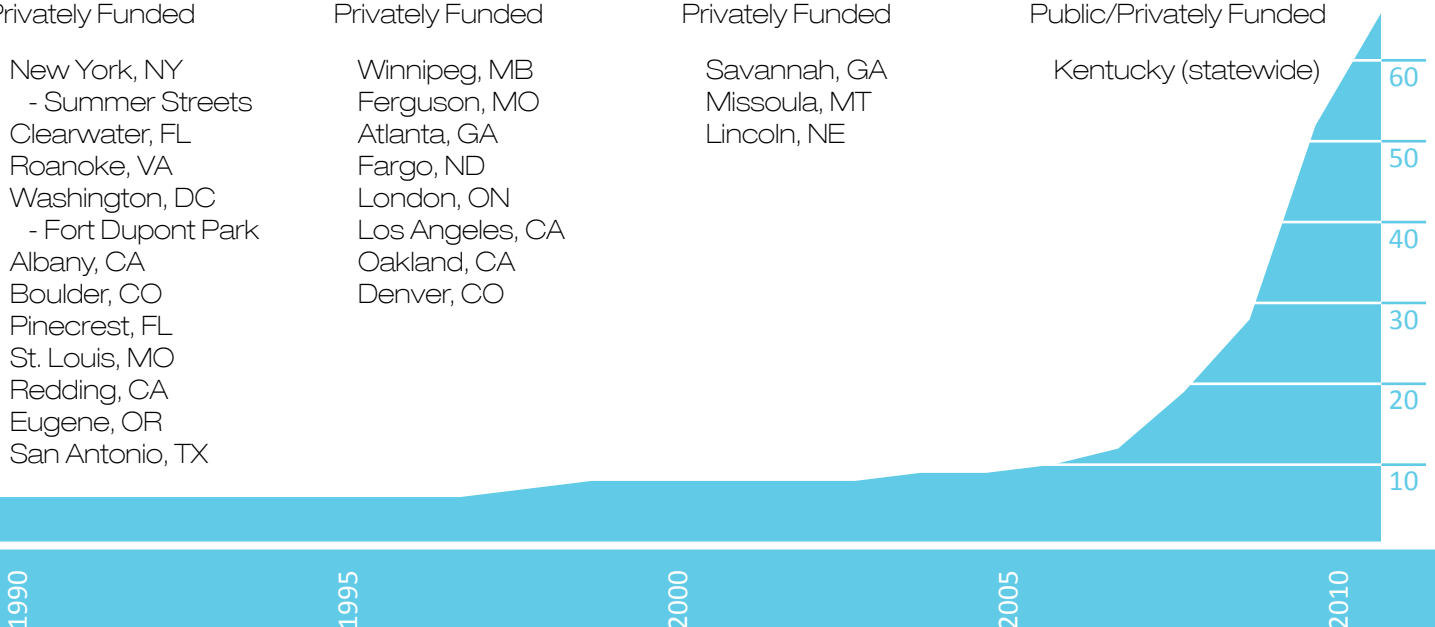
Privately Funded

New York, NY
- Summer Streets
Clearwater, FL
Roanoke, VA
Washington, DC
- Fort Dupont Park
Albany, CA
Boulder, CO
Pinecrest, FL
St. Louis, MO
Redding, CA
Eugene, OR
San Antonio, TX

Privately Funded

Winnipeg, MB
Ferguson, MO
Atlanta, GA
Fargo, ND
London, ON
Los Angeles, CA
Oakland, CA
Denver, CO

Privately Funded

Savannah, GA
Missoula, MT
Lincoln, NE

Public/Privately Funded

Kentucky (statewide)

60
50
40
30
20
10

1990
1995
2000
2005
2010